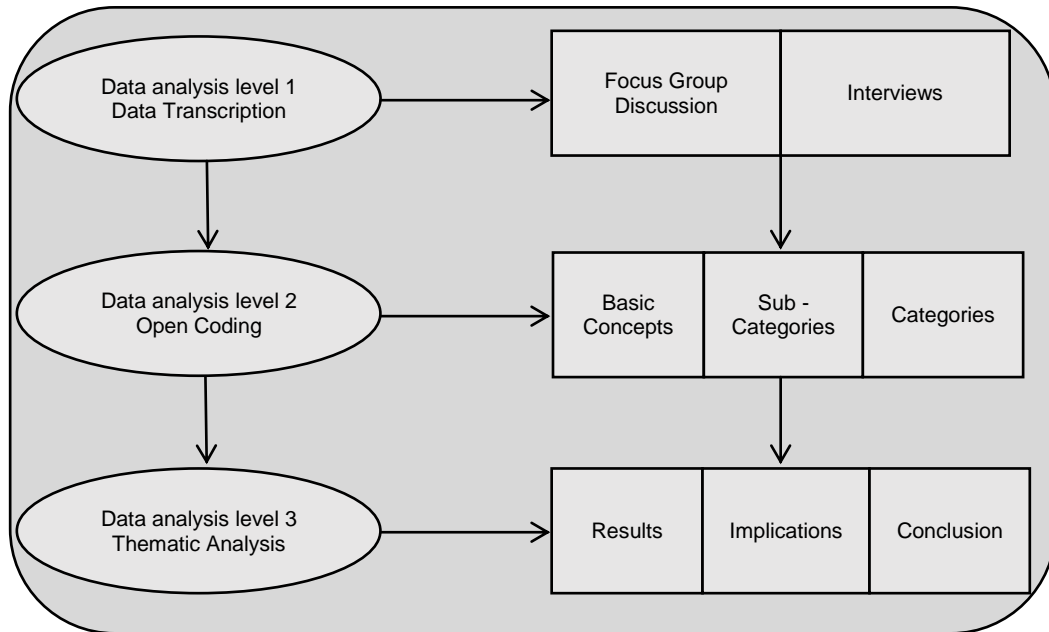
Data analysis level 1
Data Transcription

Focus Group Discussion

Interviews

Data analysis level 2
Open Coding

Basic Concepts

Sub - Categories

Categories

Data analysis level 3
Thematic Analysis

Results

Implications

Conclusion